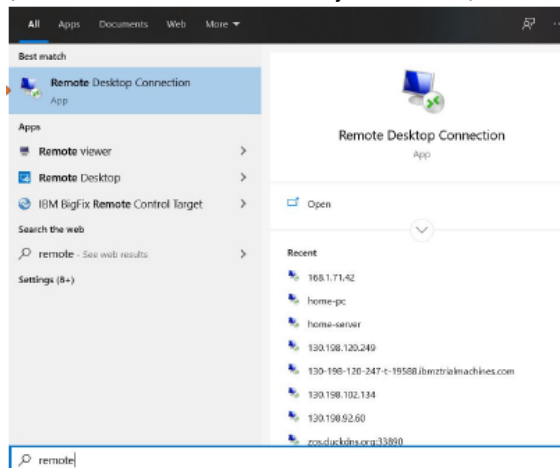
All Apps Documents Web More ▾

Best match

Remote Desktop Connection
App

Apps

Remote viewer >

Remote Desktop >

IBM BigFix Remote Control Target >

Search the web

remote - See web results >

Settings (8+)

Remote Desktop Connection
App

Open

Recent

168.1.71.42

home-pc

home-server

130.198.120.249

130-198-120-247-t-19588.ibmztrialmachines.com

130.198.102.134

130.198.92.60

zos.duckdns.org:33890

remote